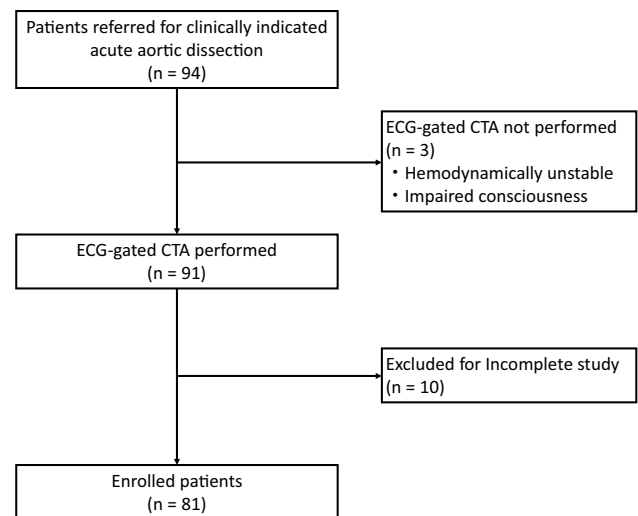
Patients referred for clinically indicated acute aortic dissection
(n = 94)

ECG-gated CTA not performed
(n = 3)
・Hemodynamically unstable
・Impaired consciousness

ECG-gated CTA performed
(n = 91)

Excluded for Incomplete study
(n = 10)

Enrolled patients
(n = 81)